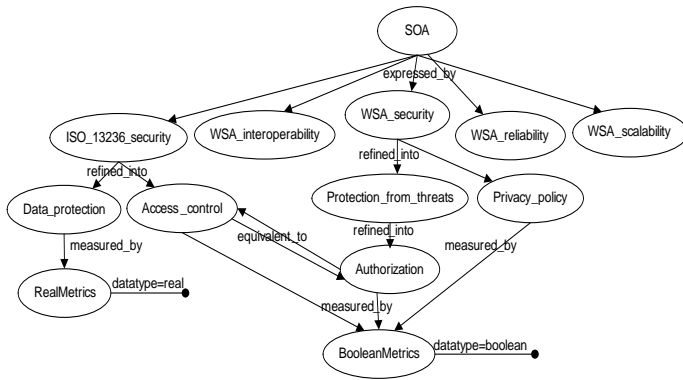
SOA

expressed_by

ISO_13236_security

WSA_interoperability

WSA_security

WSA_reliability

WSA_scalability

refined_into

refined_into

Data_protection

Access_control

Protection_from_threats

Privacy_policy

measured_by

equivalent_to

refined_into

measured_by

Authorization

RealMetrics

datatype=real

measured_by

BooleanMetrics

datatype=boolean